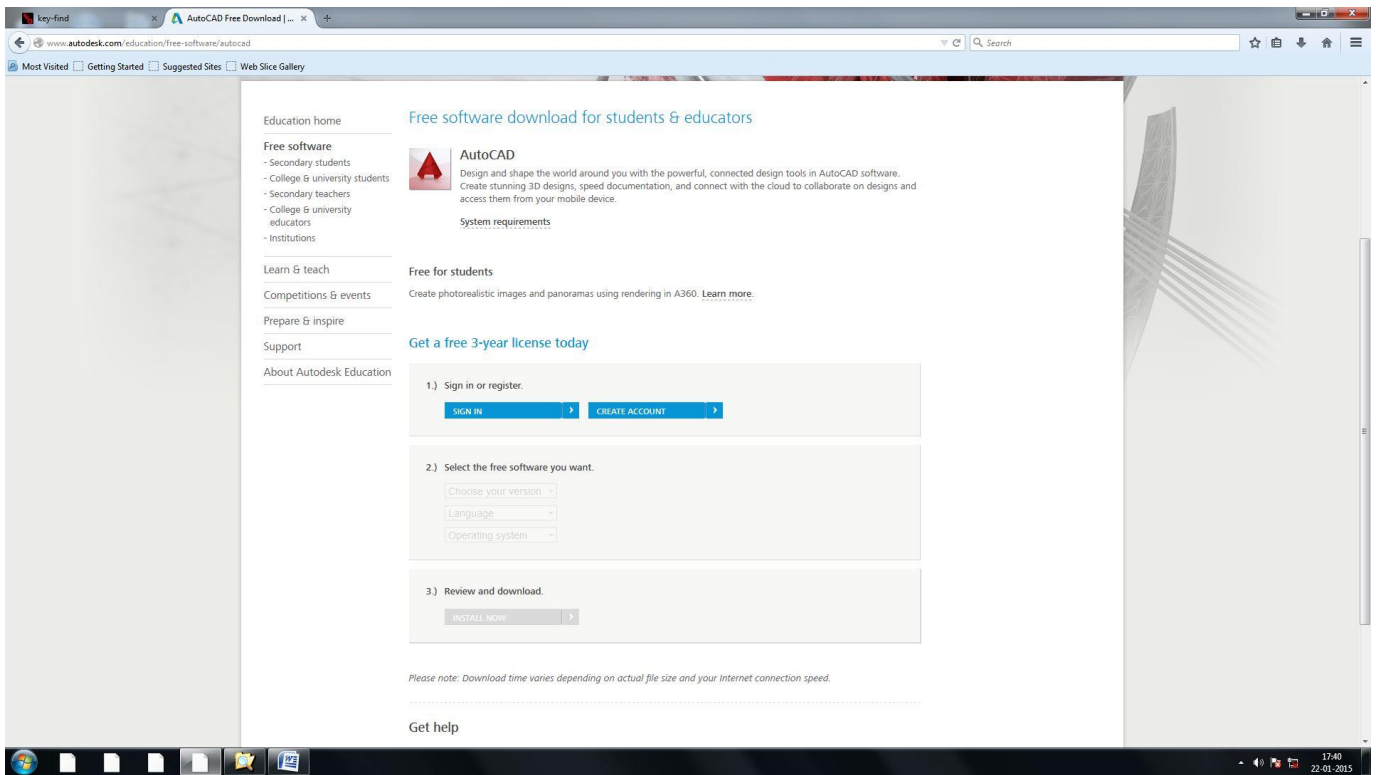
key-find
AutoCAD Free Download | ...

www.autodesk.com/education/free-software/autocad

Search

Most Visited  Getting Started  Suggested Sites  Web Slice Gallery

Education home

Free software
- Secondary students
- College & university students
- Secondary teachers
- College & university educators
- Institutions

Learn & teach

Competitions & events

Prepare & inspire

Support

About Autodesk Education

Free software download for students & educators

AutoCAD

Design and shape the world around you with the powerful, connected design tools in AutoCAD software. Create stunning 3D designs, speed documentation, and connect with the cloud to collaborate on designs and access them from your mobile device.

System requirements

Free for students

Create photorealistic images and panoramas using rendering in A360. Learn more.

Get a free 3-year license today

1.) Sign in or register.

SIGN IN

CREATE ACCOUNT

2.) Select the free software you want.

Choose your version

Language

Operating system

3.) Review and download.

INSTALL NOW

Please note: Download time varies depending on actual file size and your Internet connection speed.

Get help

17:40
22-01-2015